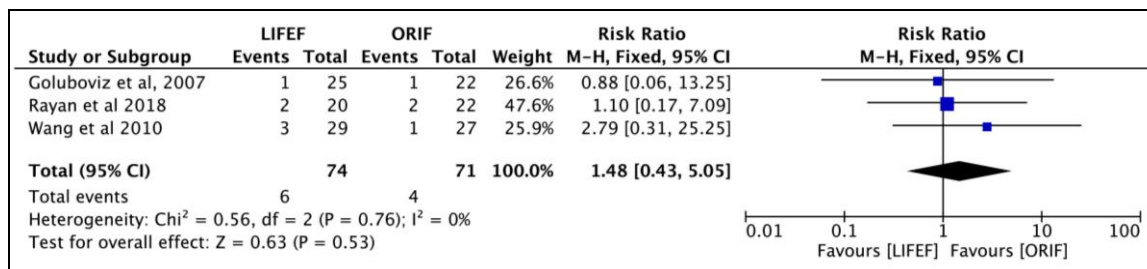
| Study or Subgroup | LIFEF Events | LIFEF Total | ORIF Events | ORIF Total | Weight | Risk Ratio M–H, Fixed, 95% CI |
|---|---|---|---|---|---|---|
| Goluboviz et al, 2007 | 1 | 25 | 1 | 22 | 26.6% | 0.88 [0.06, 13.25] |
| Rayan et al 2018 | 2 | 20 | 2 | 22 | 47.6% | 1.10 [0.17, 7.09] |
| Wang et al 2010 | 3 | 29 | 1 | 27 | 25.9% | 2.79 [0.31, 25.25] |
| **Total (95% CI)** | | **74** | | **71** | **100.0%** | **1.48 [0.43, 5.05]** |
| Total events | 6 | | 4 | | | |

Heterogeneity: Chi$^2$ = 0.56, df = 2 (P = 0.76); I$^2$ = 0%
Test for overall effect: Z = 0.63 (P = 0.53)

Risk Ratio
M–H, Fixed, 95% CI

0.01 0.1 1 10 100
Favours [LIFEF] Favours [ORIF]